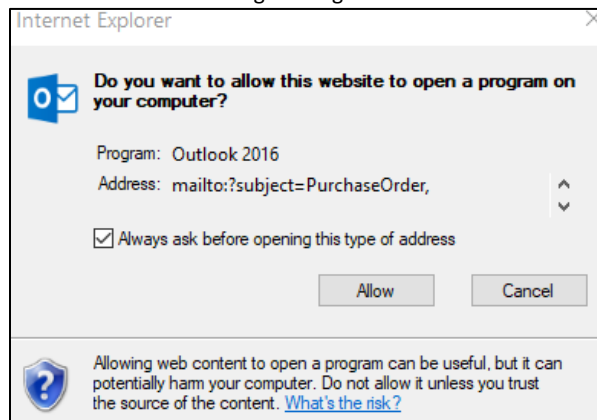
Internet Explorer

Do you want to allow this website to open a program on your computer?

Program: Outlook 2016

Address: mailto:?subject=PurchaseOrder,

Always ask before opening this type of address

Allow

Cancel

Allowing web content to open a program can be useful, but it can potentially harm your computer. Do not allow it unless you trust the source of the content. What's the risk?